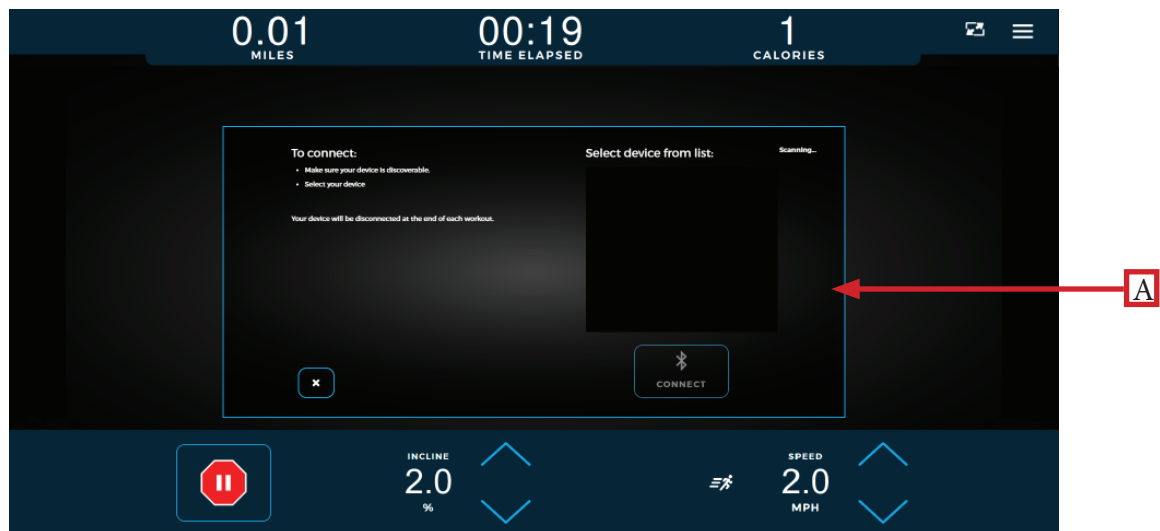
0.01
MILES

00:19
TIME ELAPSED

1
CALORIES

To connect:
• Make sure your device is discoverable.
• Select your device

Your device will be disconnected at the end of each workout.

Select device from list:

Scanning...

CONNECT

A

INCLINE
2.0
%

SPEED
2.0
MPH